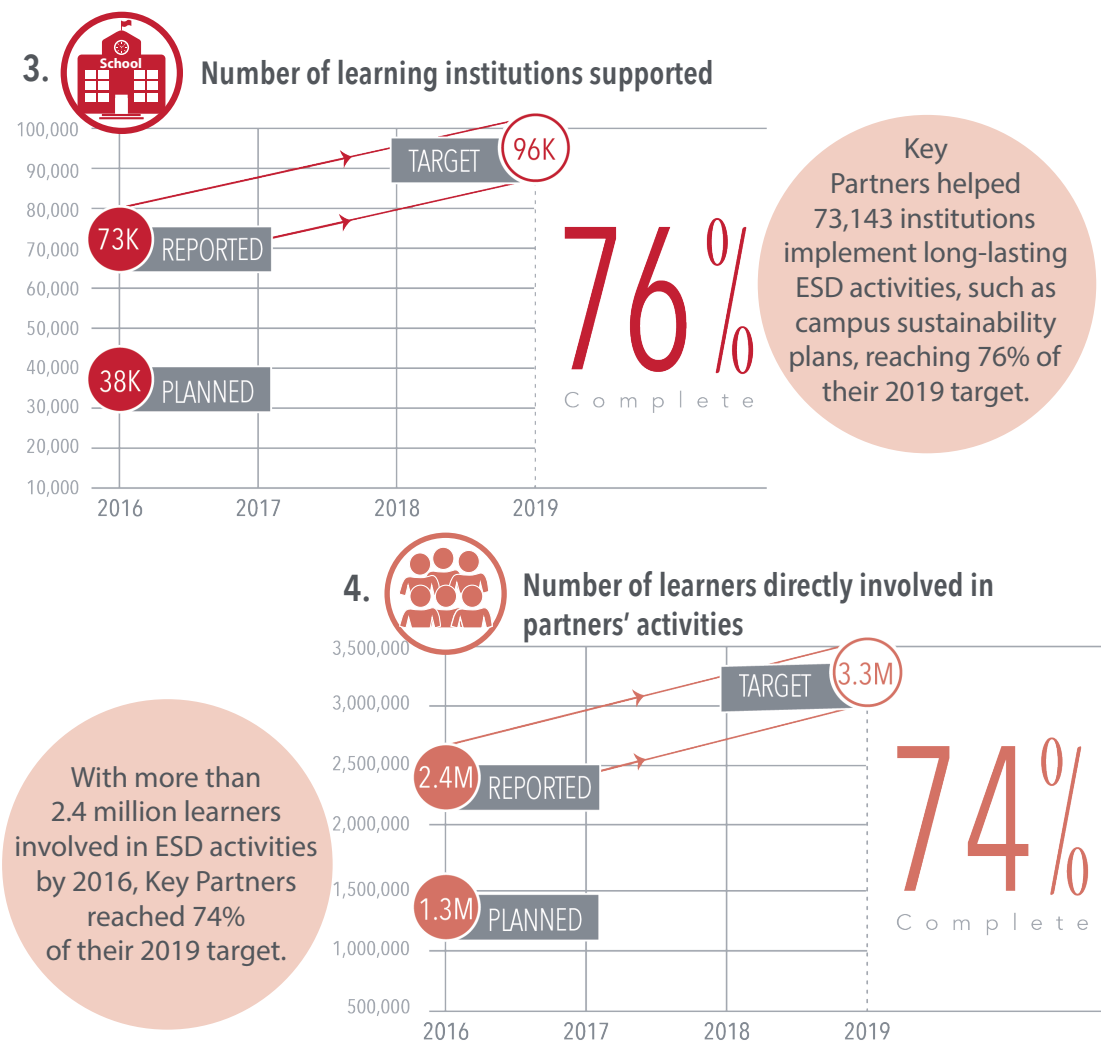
3. School Number of learning institutions supported

100,000
90,000
80,000
70,000
60,000
50,000
40,000
30,000
20,000
10,000

2016 2017 2018 2019

TARGET 96K

73K REPORTED

38K PLANNED

76%
Complete

Key Partners helped 73,143 institutions implement long-lasting ESD activities, such as campus sustainability plans, reaching 76% of their 2019 target.

4. Number of learners directly involved in partners' activities

3,500,000
3,000,000
2,500,000
2,000,000
1,500,000
1,000,000
500,000

2016 2017 2018 2019

TARGET 3.3M

2.4M REPORTED

1.3M PLANNED

74%
Complete

With more than 2.4 million learners involved in ESD activities by 2016, Key Partners reached 74% of their 2019 target.